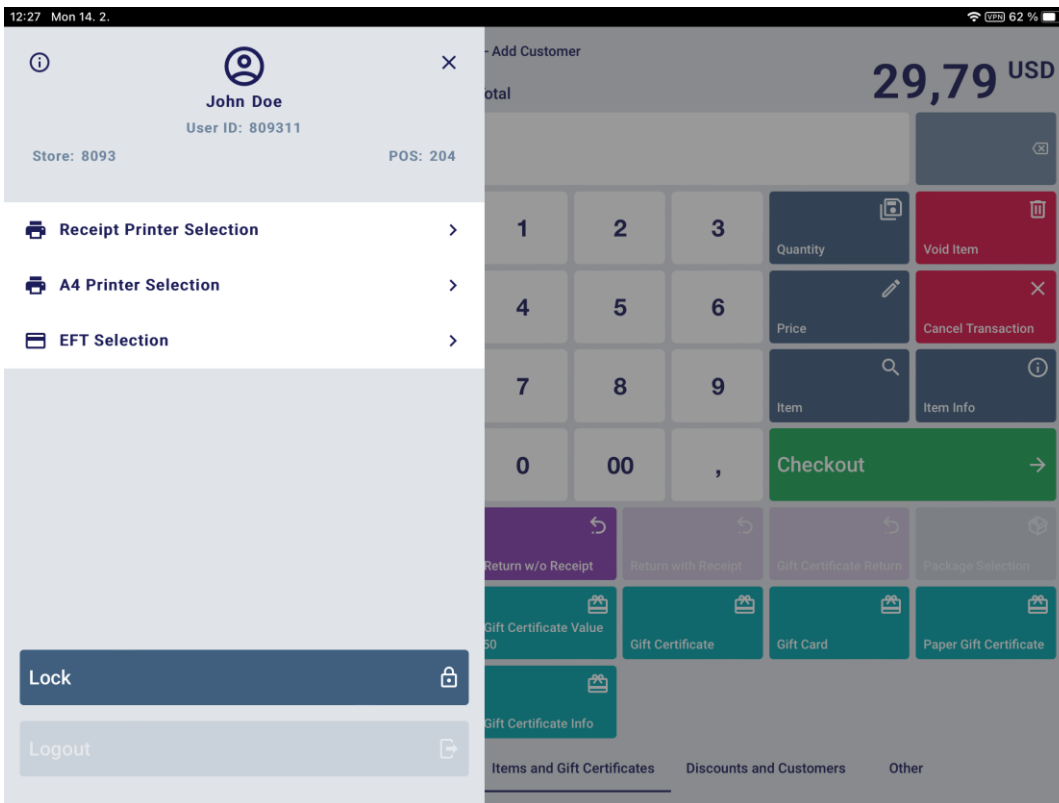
12:27 Mon 14. 2.

VPN 62 %

John Doe
User ID: 809311
Store: 8093
POS: 204

Receipt Printer Selection
A4 Printer Selection
EFT Selection

Lock
Logout

- Add Customer
otal
29,79 USD

1
2
3
Quantity
Void Item
4
5
6
Price
Cancel Transaction
7
8
9
Item
Item Info
0
00
,
Checkout

Return w/o Receipt
Return with Receipt
Gift Certificate Return
Package Selection
Gift Certificate Value 50
Gift Certificate
Gift Card
Paper Gift Certificate
Gift Certificate Info

Items and Gift Certificates
Discounts and Customers
Other